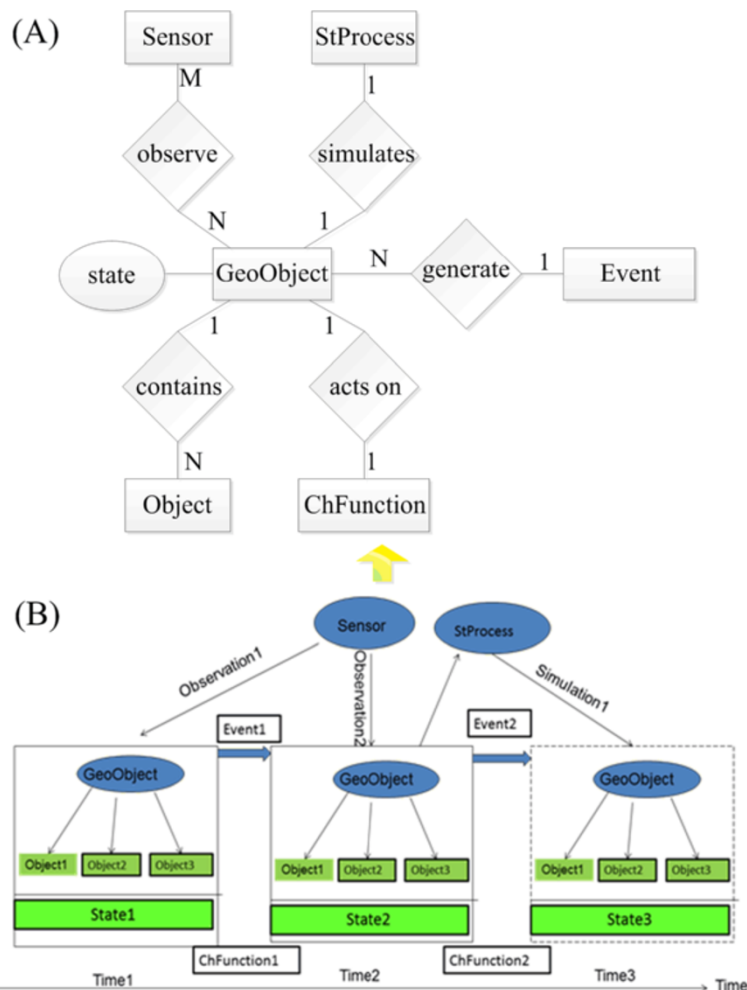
(A)

Sensor

M

observe

N

StProcess

1

simulates

1

state

GeoObject

N

generate

1

Event

1

contains

N

Object

1

acts on

1

ChFunction

(B)

Sensor

StProcess

Observation1

Observation2

Simulation1

Event1

Event2

GeoObject

Object1

Object2

Object3

State1

GeoObject

Object1

Object2

Object3

State2

GeoObject

Object1

Object2

Object3

State3

ChFunction1

ChFunction2

Time1

Time2

Time3

Time